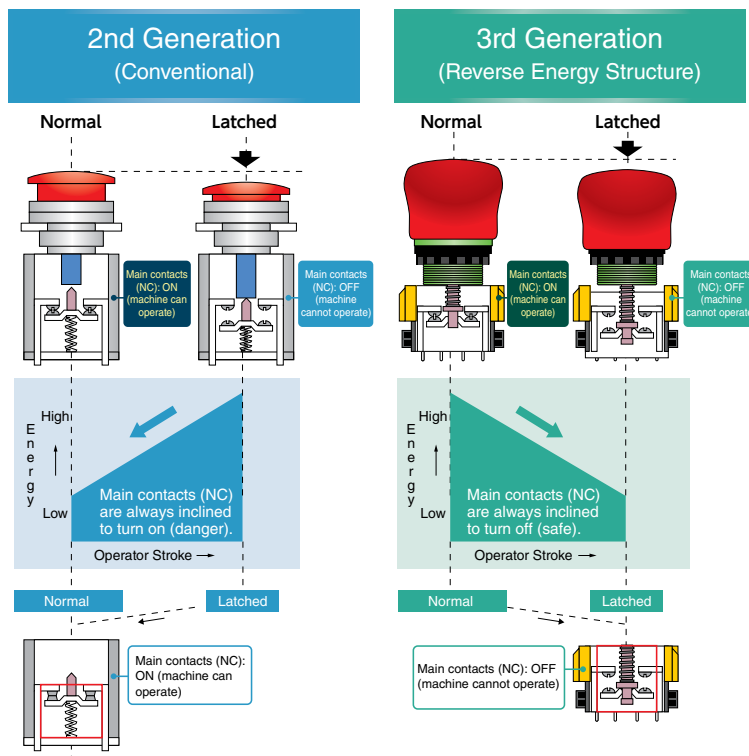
2nd Generation
(Conventional)

Normal

Latched

Main contacts (NC): ON (machine can operate)

Main contacts (NC): OFF (machine cannot operate)

High
Energy
Low

Main contacts (NC) are always inclined to turn on (danger).

Operator Stroke →

Normal

Latched

Main contacts (NC): ON (machine can operate)

3rd Generation
(Reverse Energy Structure)

Normal

Latched

Main contacts (NC): ON (machine can operate)

Main contacts (NC): OFF (machine cannot operate)

High
Energy
Low

Main contacts (NC) are always inclined to turn off (safe).

Operator Stroke →

Normal

Latched

Main contacts (NC): OFF (machine cannot operate)